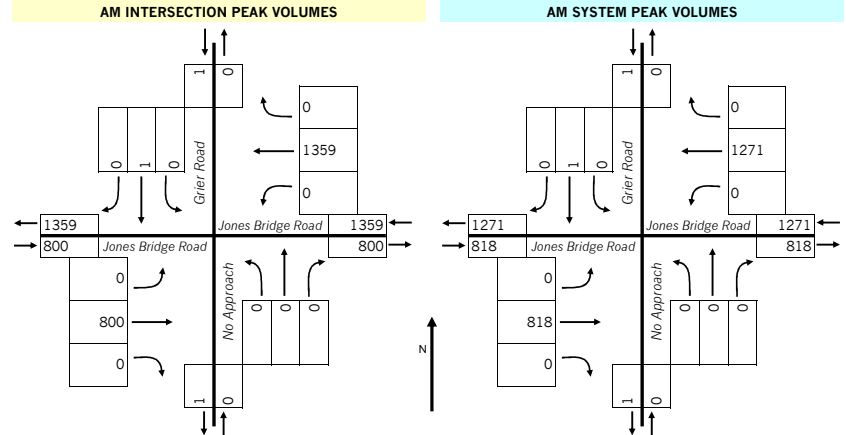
AM INTERSECTION PEAK VOLUMES

1 0

0
1359
0

0 1 0

Grier Road

1359
800
Jones Bridge Road
Jones Bridge Road
1359
800

0
800
0

No Approach

0 0 0

1 0

AM SYSTEM PEAK VOLUMES

1 0

0
1271
0

0 1 0

Grier Road

1271
818
Jones Bridge Road
Jones Bridge Road
1271
818

0
818
0

No Approach

0 0 0

N

1 0